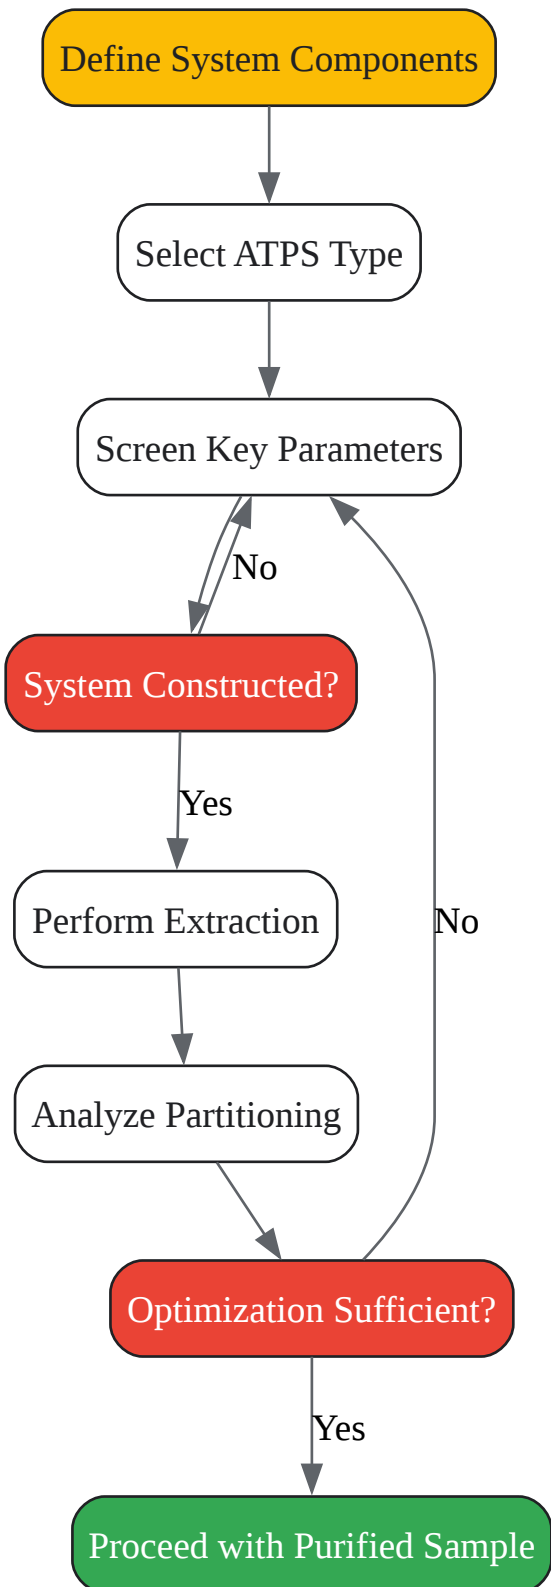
Define System Components

Select ATPS Type

Screen Key Parameters

No

System Constructed?

Yes

Perform Extraction

No

Analyze Partitioning

Optimization Sufficient?

Yes

Proceed with Purified Sample